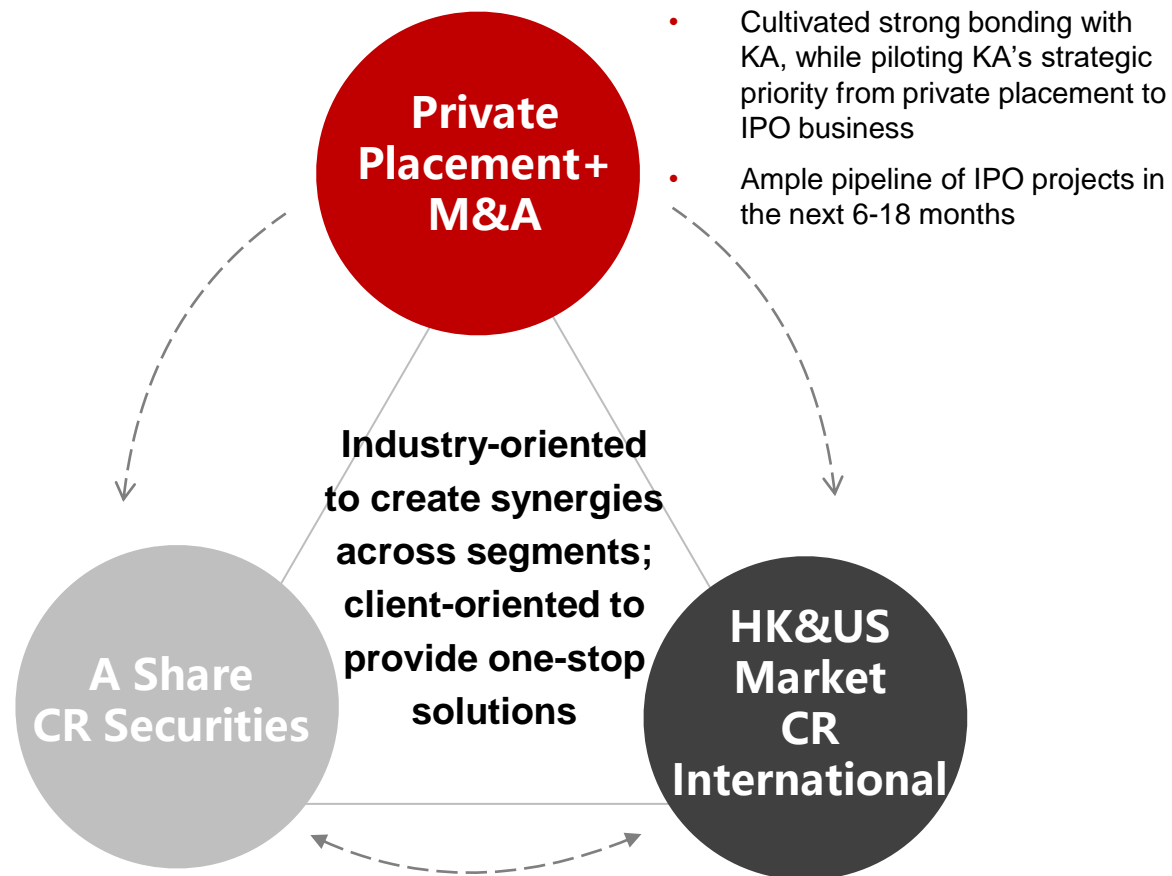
Private Placement+ M&A

• Cultivated strong bonding with KA, while piloting KA's strategic priority from private placement to IPO business

• Ample pipeline of IPO projects in the next 6-18 months

Industry-oriented to create synergies across segments; client-oriented to provide one-stop solutions

A Share CR Securities

HK&US Market CR International